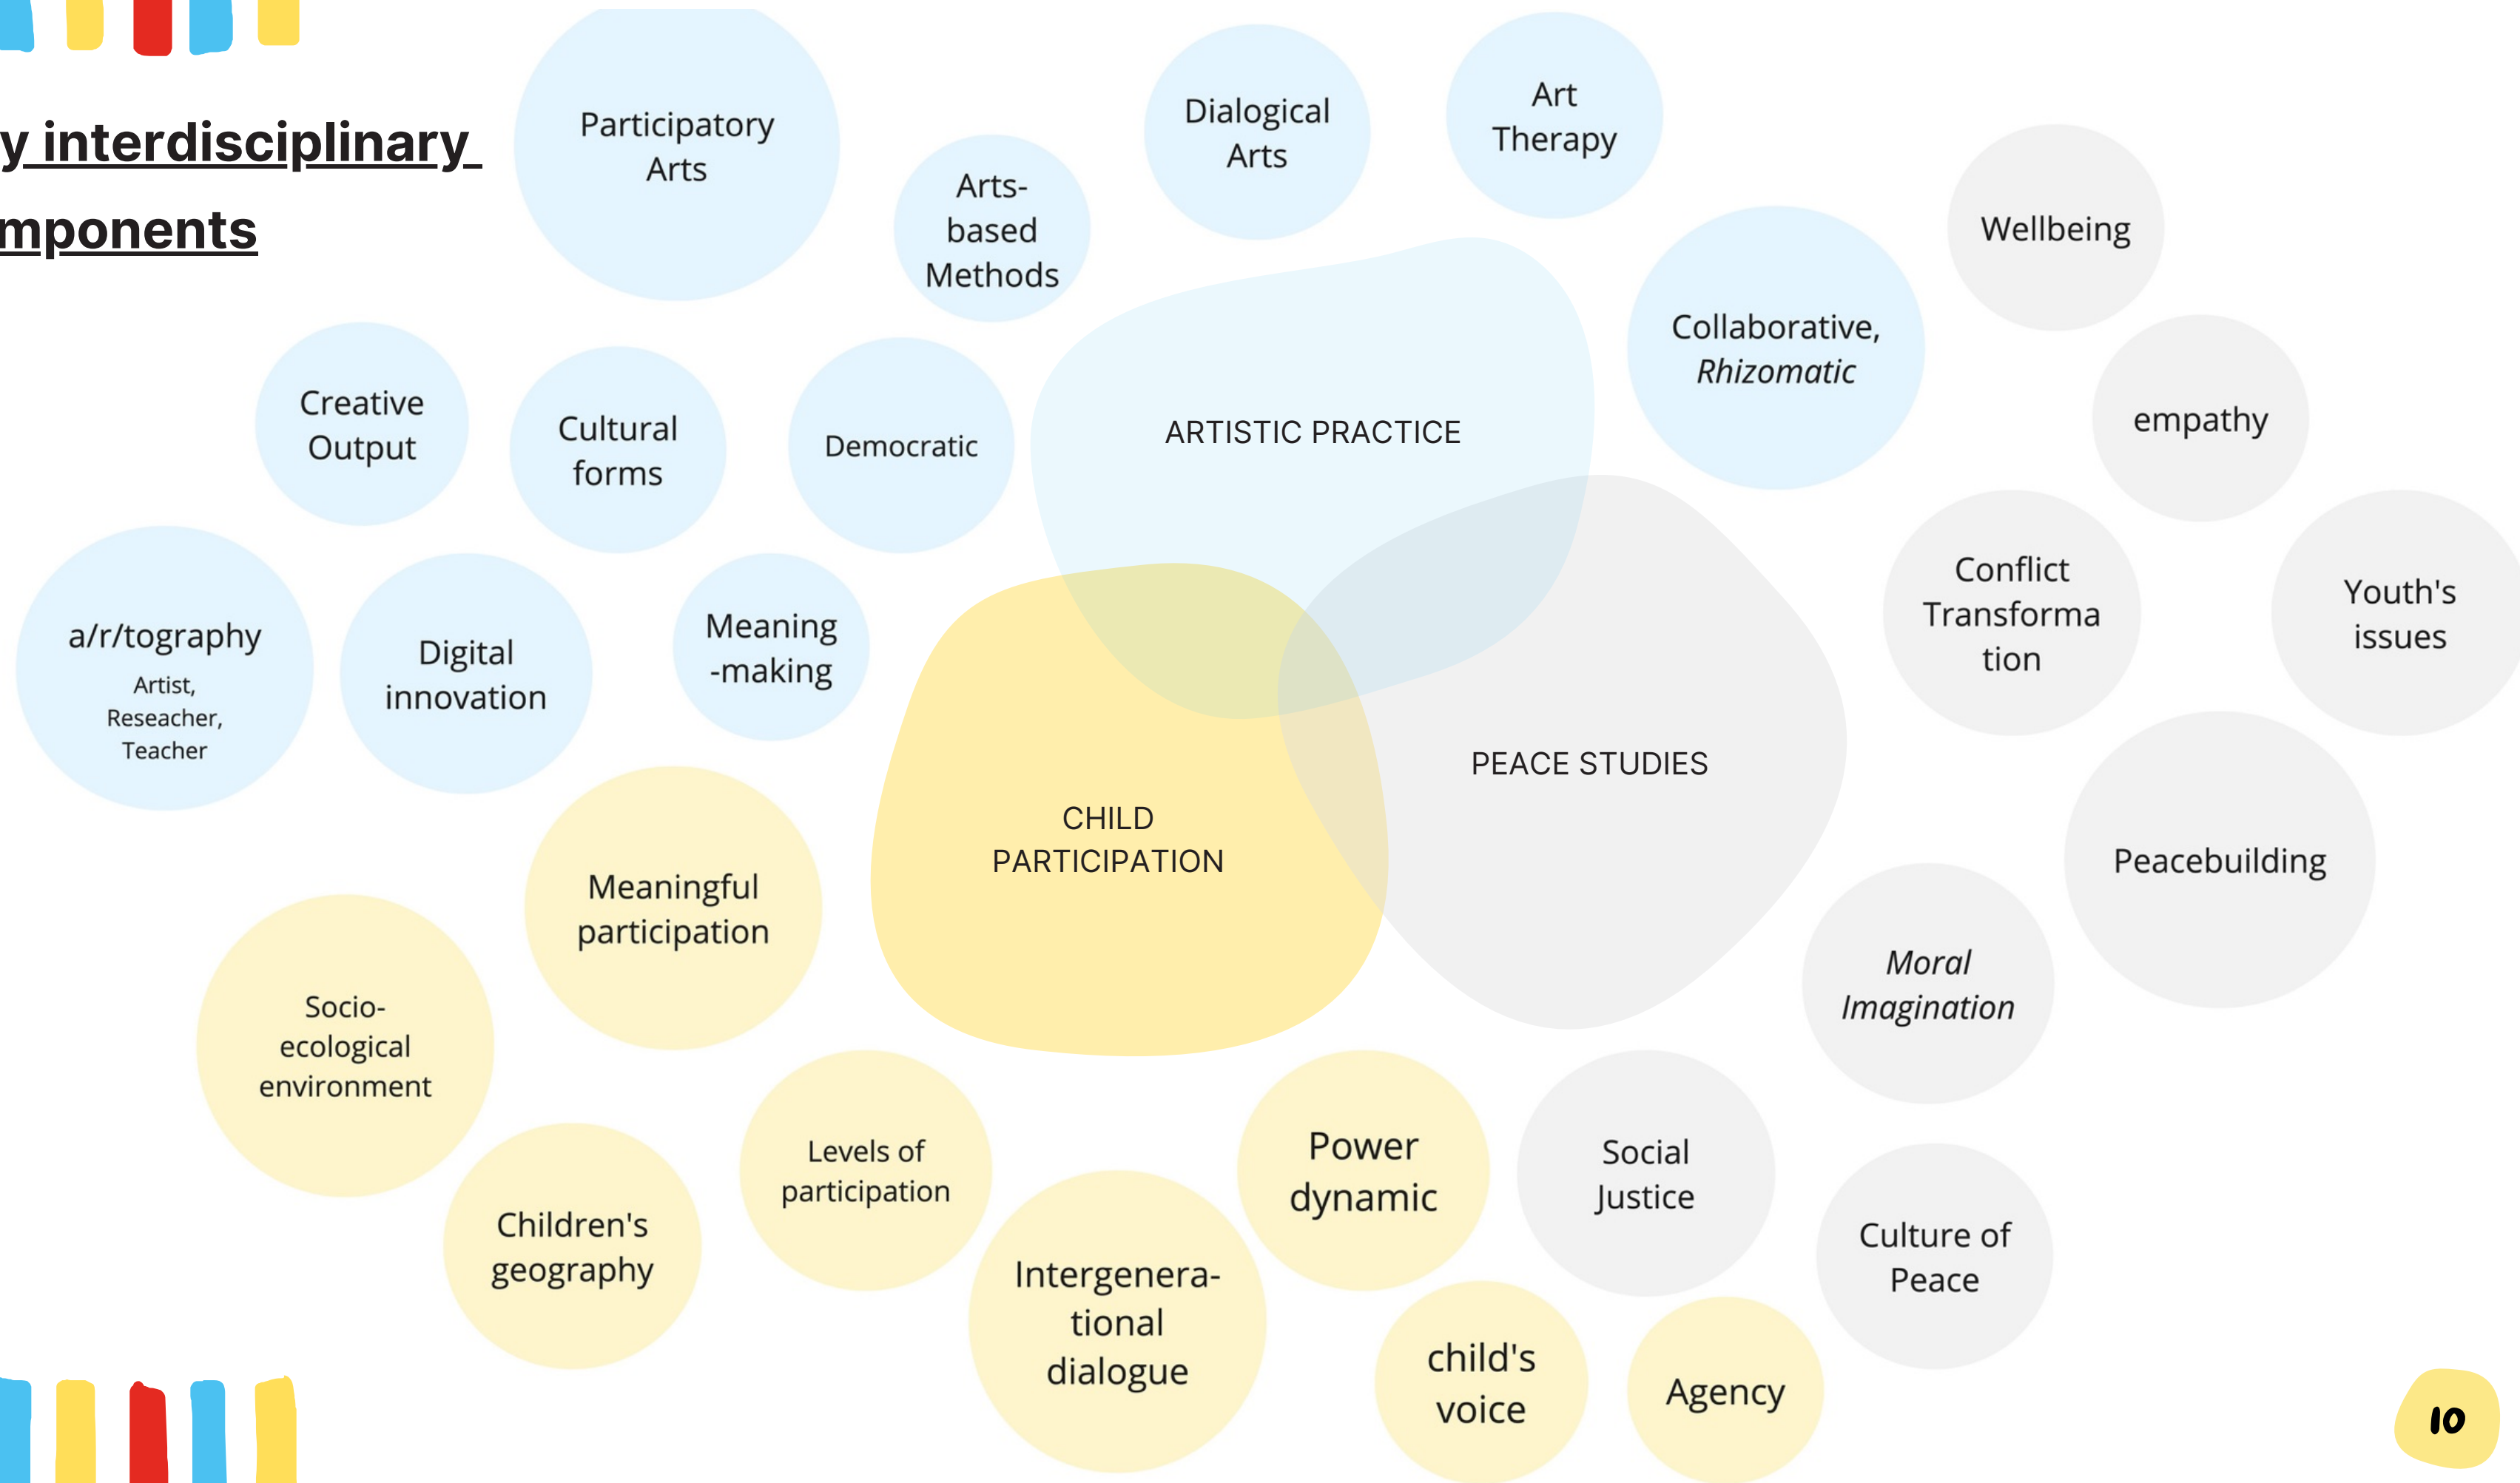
y interdisciplinary
mponents

Participatory Arts

Arts-based Methods

Dialogical Arts

Art Therapy

Wellbeing

Collaborative, *Rhizomatic*

empathy

Creative Output

Cultural forms

Democratic

ARTISTIC PRACTICE

a/r/tography
Artist, Reseacher, Teacher

Digital innovation

Meaning -making

Conflict Transformation

Youth's issues

PEACE STUDIES

CHILD PARTICIPATION

Peacebuilding

Meaningful participation

Socio-ecological environment

*Moral Imagination*

Levels of participation

Power dynamic

Social Justice

Culture of Peace

Children's geography

Intergenera-tional dialogue

child's voice

Agency

10